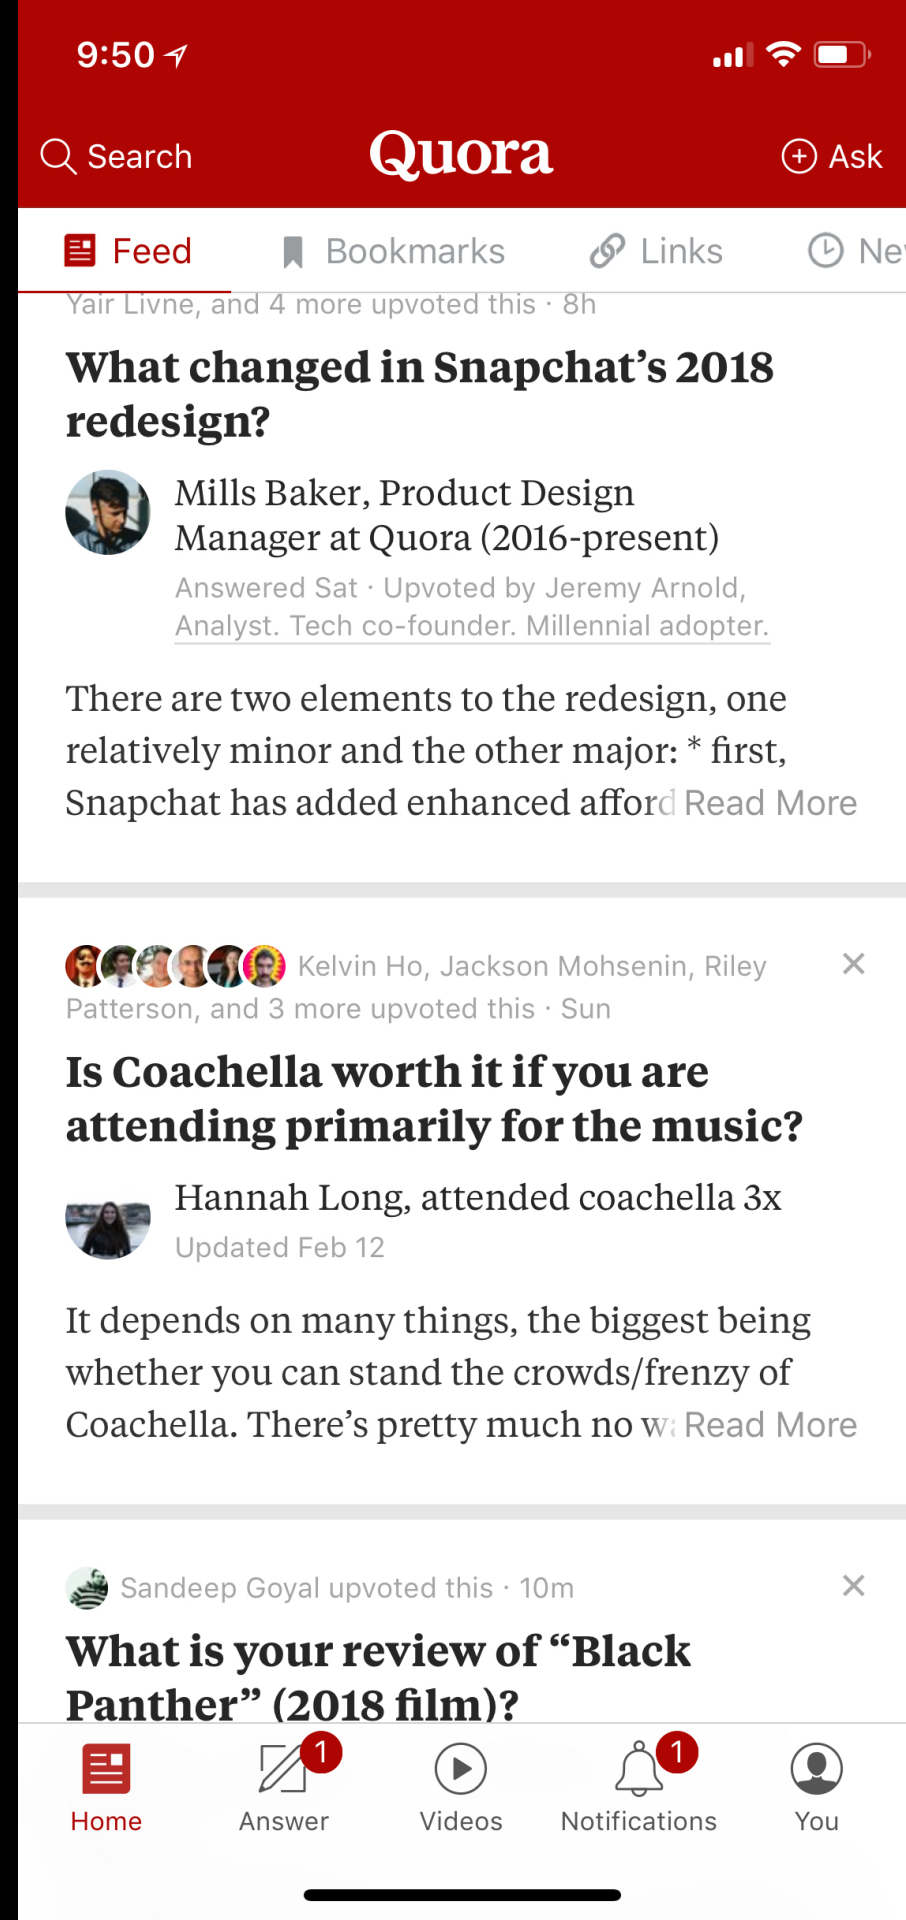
9:50

Search

Quora

Ask

Feed

Bookmarks

Links

Ne

Yair Livne, and 4 more upvoted this · 8h

What changed in Snapchat's 2018 redesign?

Mills Baker, Product Design Manager at Quora (2016-present)

Answered Sat · Upvoted by Jeremy Arnold, Analyst. Tech co-founder. Millennial adopter.

There are two elements to the redesign, one relatively minor and the other major: * first, Snapchat has added enhanced afford Read More

Kelvin Ho, Jackson Mohsenin, Riley Patterson, and 3 more upvoted this · Sun

×

Is Coachella worth it if you are attending primarily for the music?

Hannah Long, attended coachella 3x

Updated Feb 12

It depends on many things, the biggest being whether you can stand the crowds/frenzy of Coachella. There's pretty much no w Read More

Sandeep Goyal upvoted this · 10m

×

What is your review of "Black Panther" (2018 film)?

Home

1

Answer

Videos

1

Notifications

You